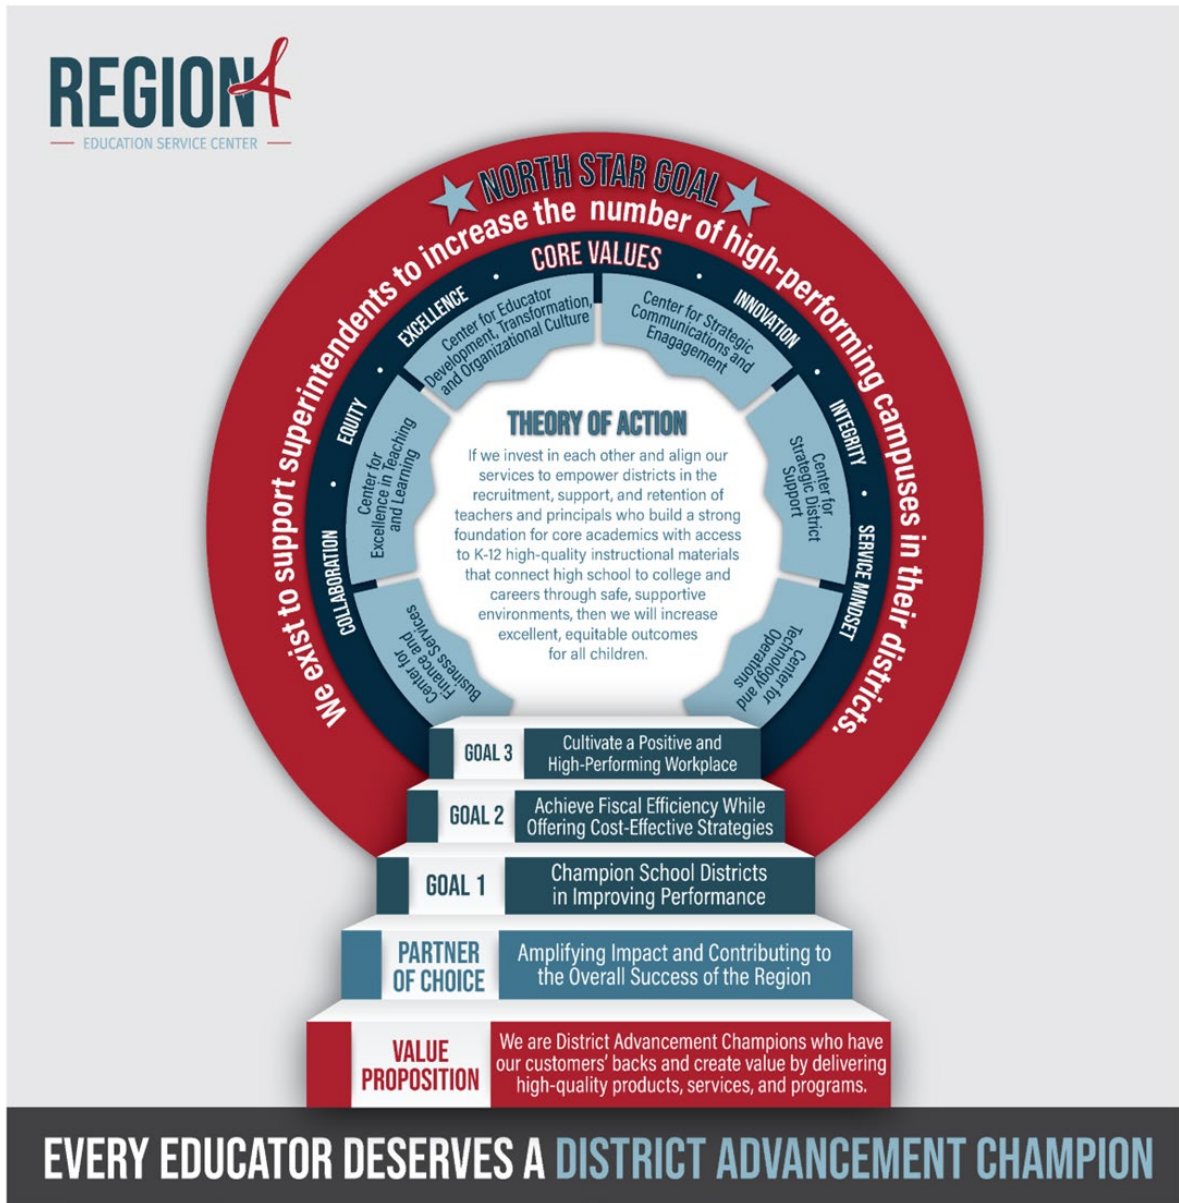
REGION 4
EDUCATION SERVICE CENTER

NORTH STAR GOAL

We exist to support superintendents to increase the number of high-performing campuses in their districts.

CORE VALUES

EXCELLENCE • INNOVATION • INTEGRITY • SERVICE MINDSET • COLLABORATION • EQUITY

Center for Educator Development, Transformation, and Organizational Culture

Center for Strategic Communications and Engagement

Center for Strategic District Support

Center for Technology and Operations

Center for Finance and Business Services

Center for Excellence in Teaching and Learning

THEORY OF ACTION

If we invest in each other and align our services to empower districts in the recruitment, support, and retention of teachers and principals who build a strong foundation for core academics with access to K-12 high-quality instructional materials that connect high school to college and careers through safe, supportive environments, then we will increase excellent, equitable outcomes for all children.

GOAL 3 Cultivate a Positive and High-Performing Workplace

GOAL 2 Achieve Fiscal Efficiency While Offering Cost-Effective Strategies

GOAL 1 Champion School Districts in Improving Performance

PARTNER OF CHOICE Amplifying Impact and Contributing to the Overall Success of the Region

VALUE PROPOSITION We are District Advancement Champions who have our customers' backs and create value by delivering high-quality products, services, and programs.

EVERY EDUCATOR DESERVES A DISTRICT ADVANCEMENT CHAMPION